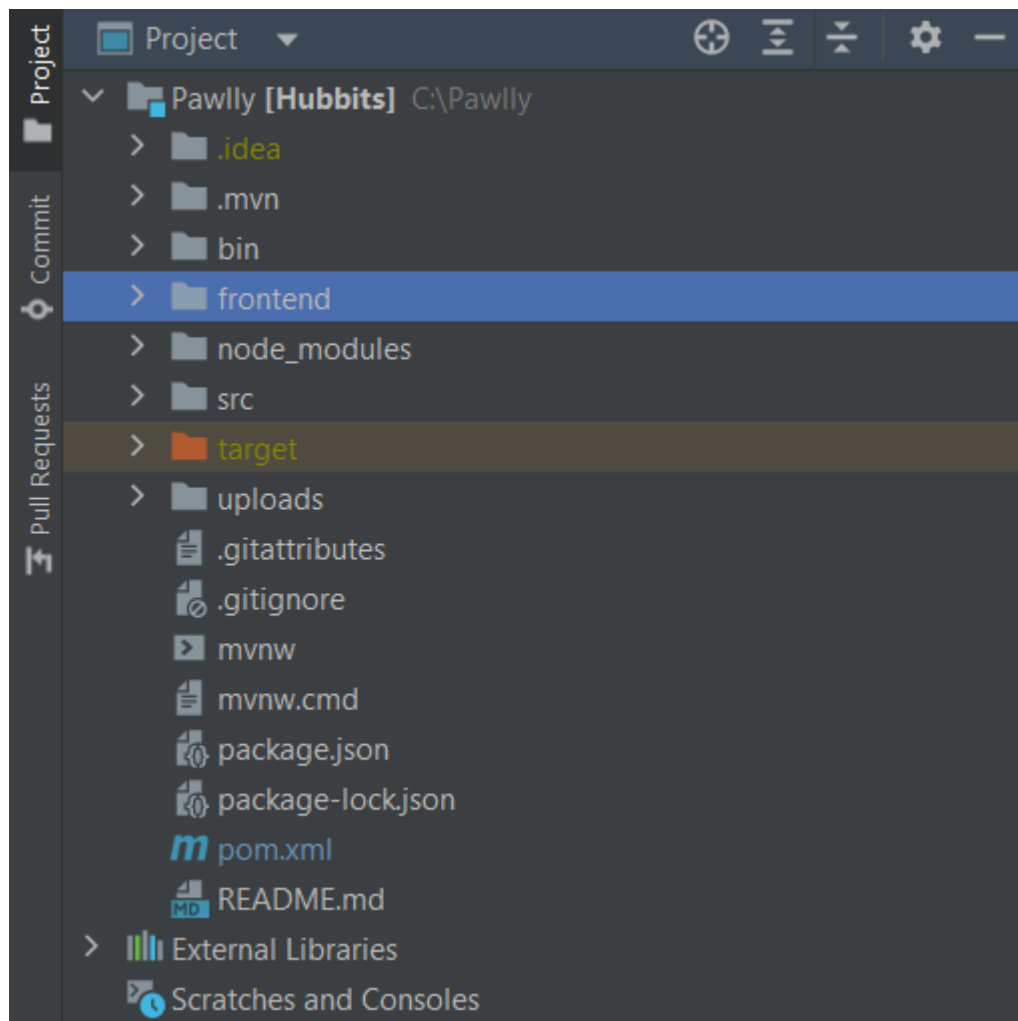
Project
Commit
Pull Requests

Project

Pawlly [Hubbits] C:\Pawlly
.idea
.mvn
bin
frontend
node_modules
src
target
uploads
.gitattributes
.gitignore
mvnw
mvnw.cmd
package.json
package-lock.json
pom.xml
README.md
External Libraries
Scratches and Consoles